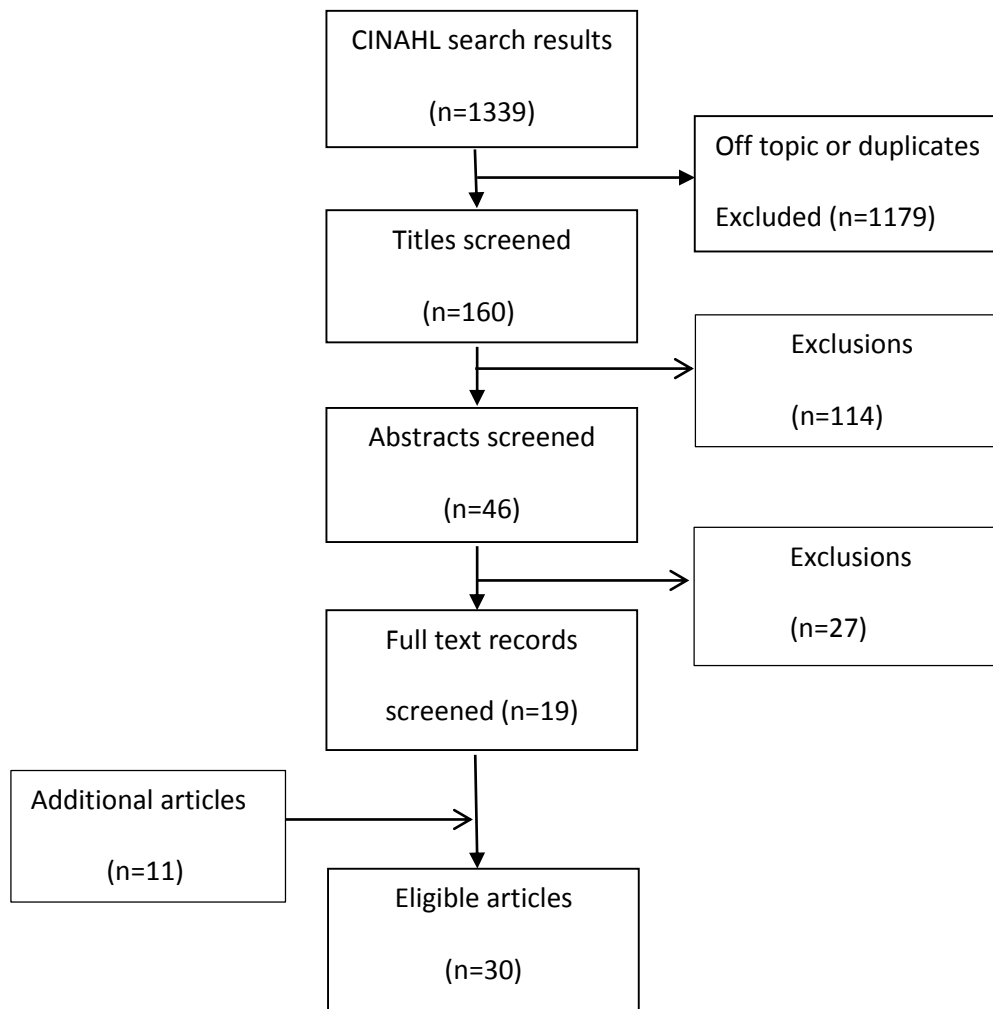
CINAHL search results

(n=1339)

Off topic or duplicates

Excluded (n=1179)

Titles screened

(n=160)

Exclusions

(n=114)

Abstracts screened

(n=46)

Exclusions

(n=27)

Full text records

screened (n=19)

Additional articles

(n=11)

Eligible articles

(n=30)